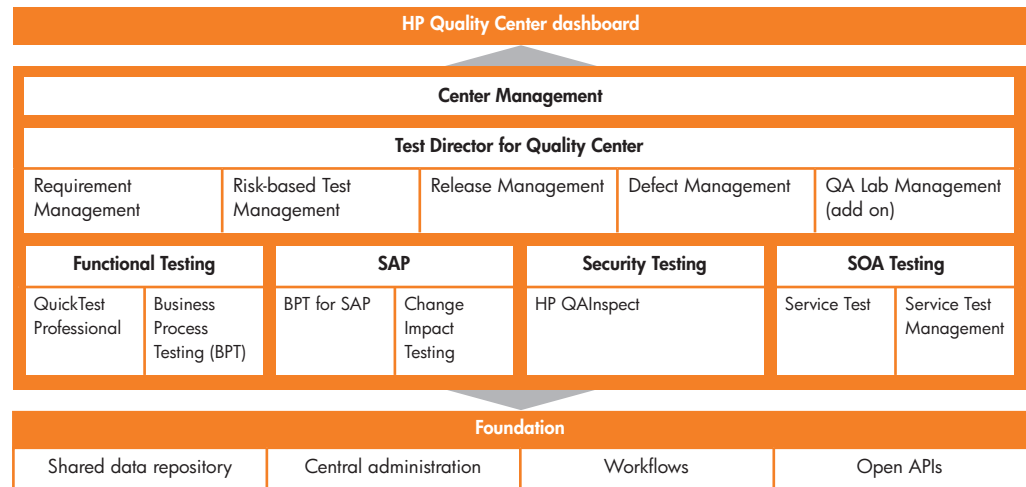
HP Quality Center dashboard

Center Management

Test Director for Quality Center

Requirement Management

Risk-based Test Management

Release Management

Defect Management

QA Lab Management (add on)

Functional Testing

QuickTest Professional

Business Process Testing (BPT)

SAP

BPT for SAP

Change Impact Testing

Security Testing

HP QAInspect

SOA Testing

Service Test

Service Test Management

Foundation

Shared data repository

Central administration

Workflows

Open APIs